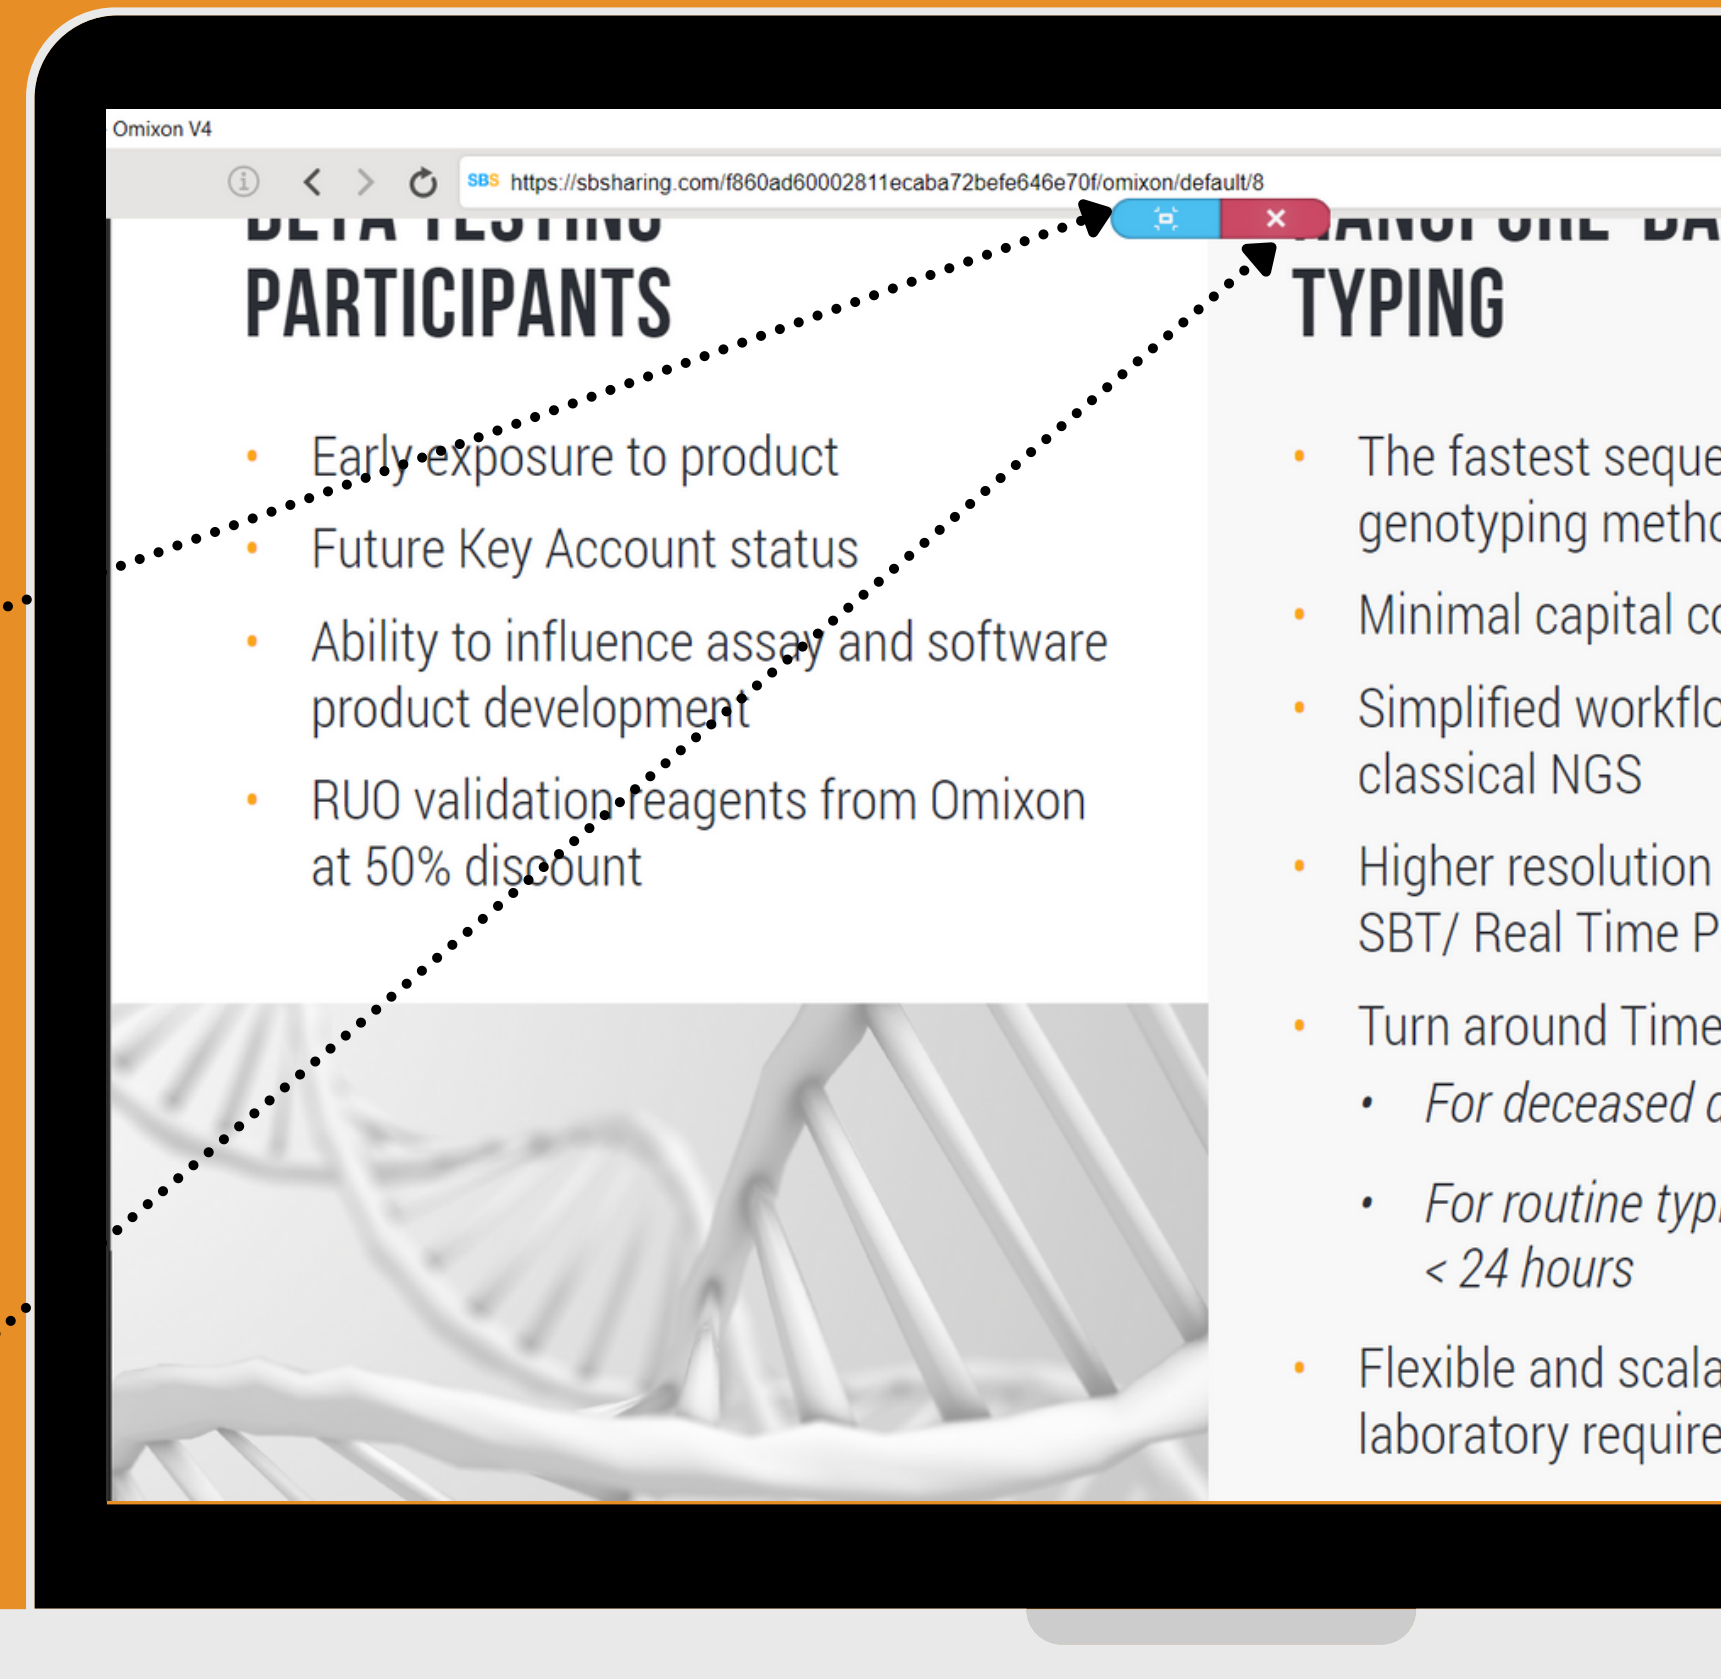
Omixon V4

SBS https://sbsharing.com/f860ad60002811ecaba72befe646e70f/omixon/default/8

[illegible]
PARTICIPANTS

- Early exposure to product
- Future Key Account status
- Ability to influence assay and software product development
- RUO validation reagents from Omixon at 50% discount

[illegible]
TYPING

- The fastest seque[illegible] genotyping metho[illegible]
- Minimal capital c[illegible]
- Simplified workfl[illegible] classical NGS
- Higher resolution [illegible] SBT/ Real Time P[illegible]
- Turn around Time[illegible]
  - For deceased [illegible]
  - For routine typ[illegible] < 24 hours
- Flexible and scala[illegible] laboratory require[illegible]